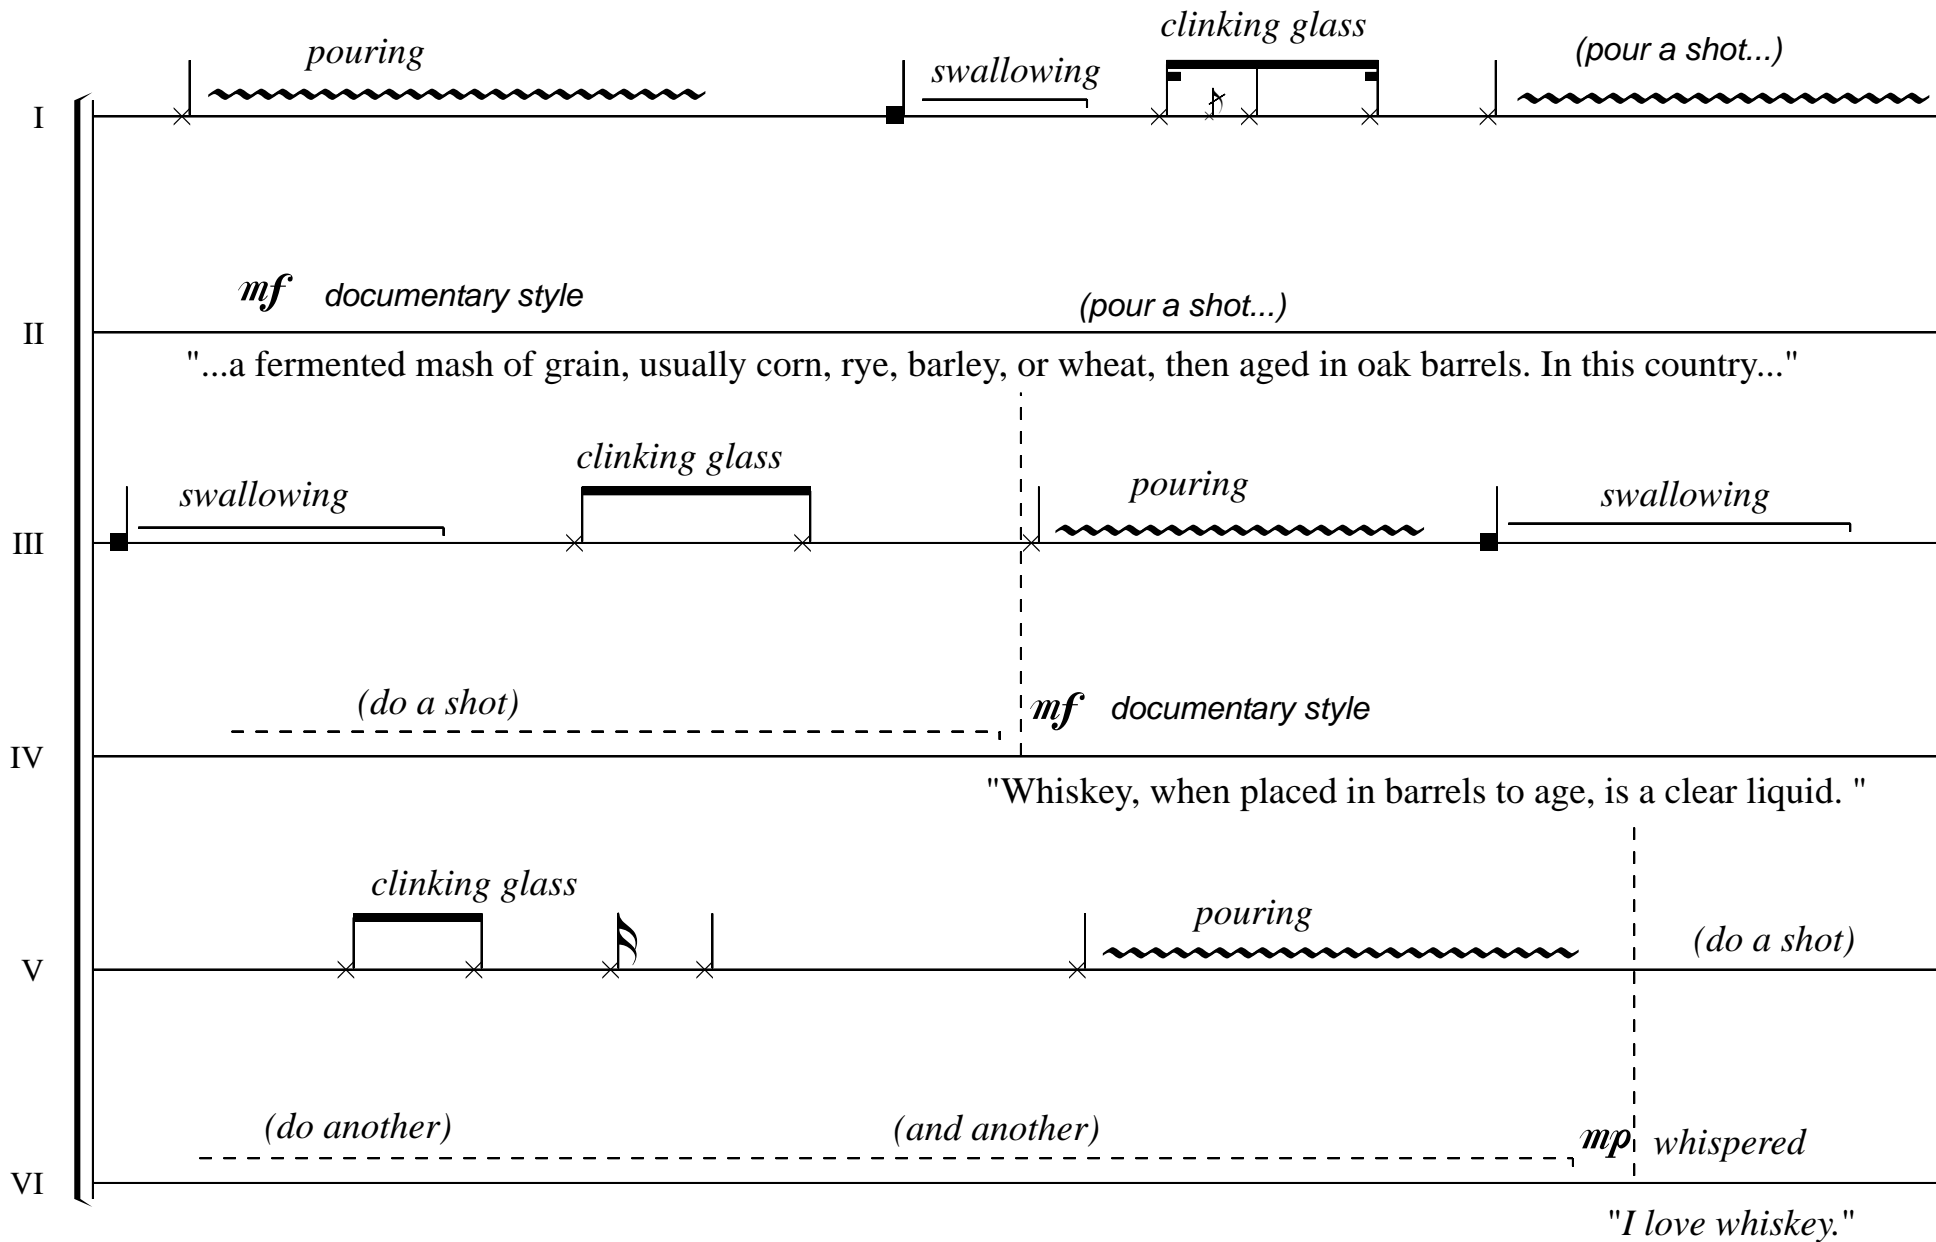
I

pouring

swallowing

clinking glass

(pour a shot...)

II

*mf* documentary style

(pour a shot...)

"...a fermented mash of grain, usually corn, rye, barley, or wheat, then aged in oak barrels. In this country..."

III

swallowing

clinking glass

pouring

swallowing

IV

(do a shot)

*mf* documentary style

"Whiskey, when placed in barrels to age, is a clear liquid. "

V

clinking glass

pouring

(do a shot)

VI

(do another)

(and another)

*mp* whispered

"I love whiskey."